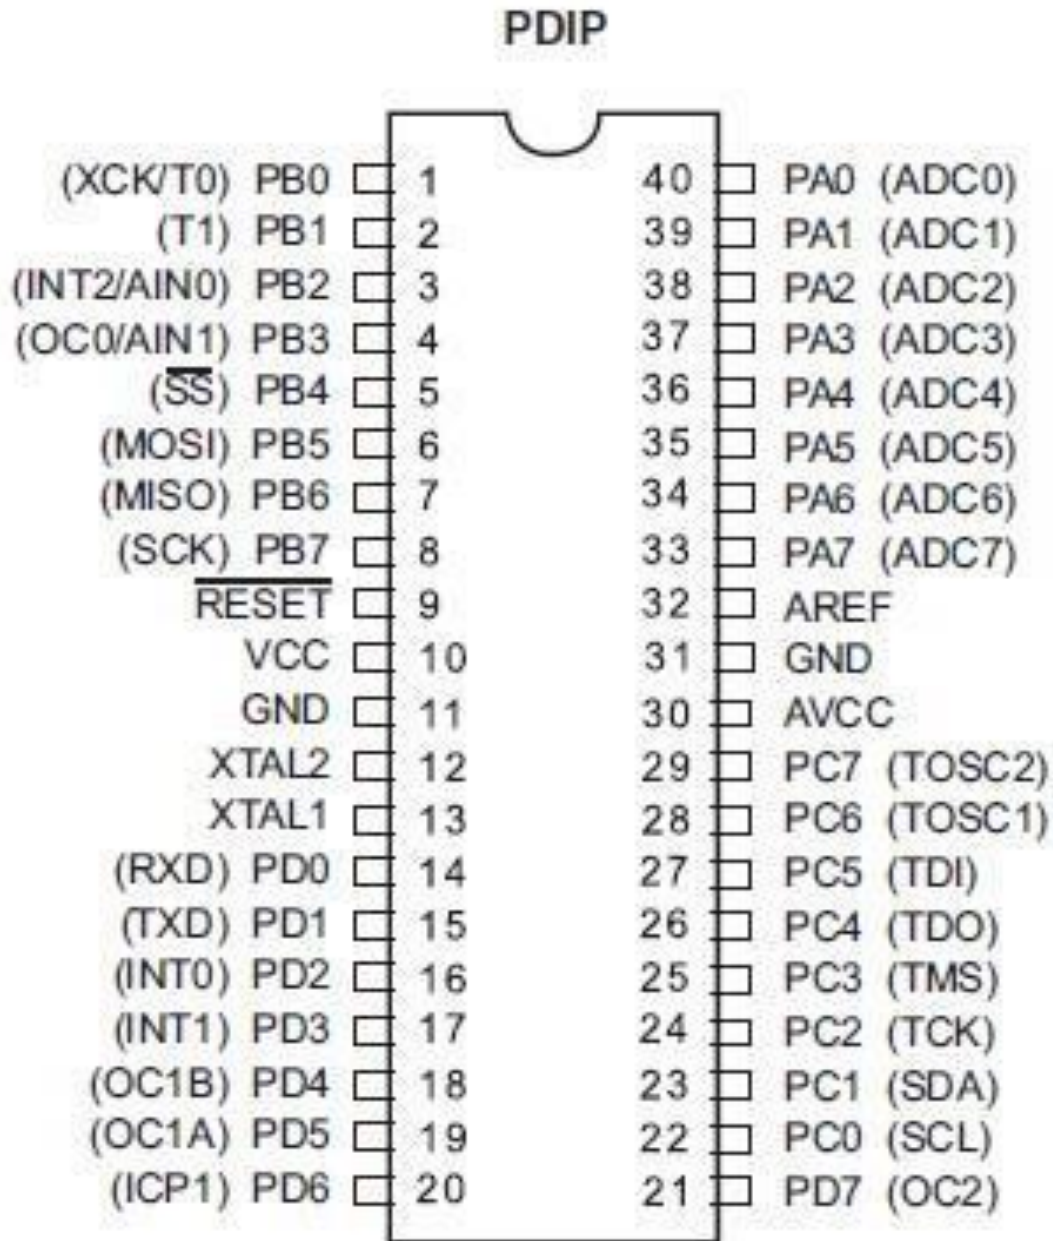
PDIP

(XCK/T0) PB0 1
(T1) PB1 2
(INT2/AIN0) PB2 3
(OC0/AIN1) PB3 4
($\overline{SS}$) PB4 5
(MOSI) PB5 6
(MISO) PB6 7
(SCK) PB7 8
$\overline{RESET}$ 9
VCC 10
GND 11
XTAL2 12
XTAL1 13
(RXD) PD0 14
(TXD) PD1 15
(INT0) PD2 16
(INT1) PD3 17
(OC1B) PD4 18
(OC1A) PD5 19
(ICP1) PD6 20

40 PA0 (ADC0)
39 PA1 (ADC1)
38 PA2 (ADC2)
37 PA3 (ADC3)
36 PA4 (ADC4)
35 PA5 (ADC5)
34 PA6 (ADC6)
33 PA7 (ADC7)
32 AREF
31 GND
30 AVCC
29 PC7 (TOSC2)
28 PC6 (TOSC1)
27 PC5 (TDI)
26 PC4 (TDO)
25 PC3 (TMS)
24 PC2 (TCK)
23 PC1 (SDA)
22 PC0 (SCL)
21 PD7 (OC2)